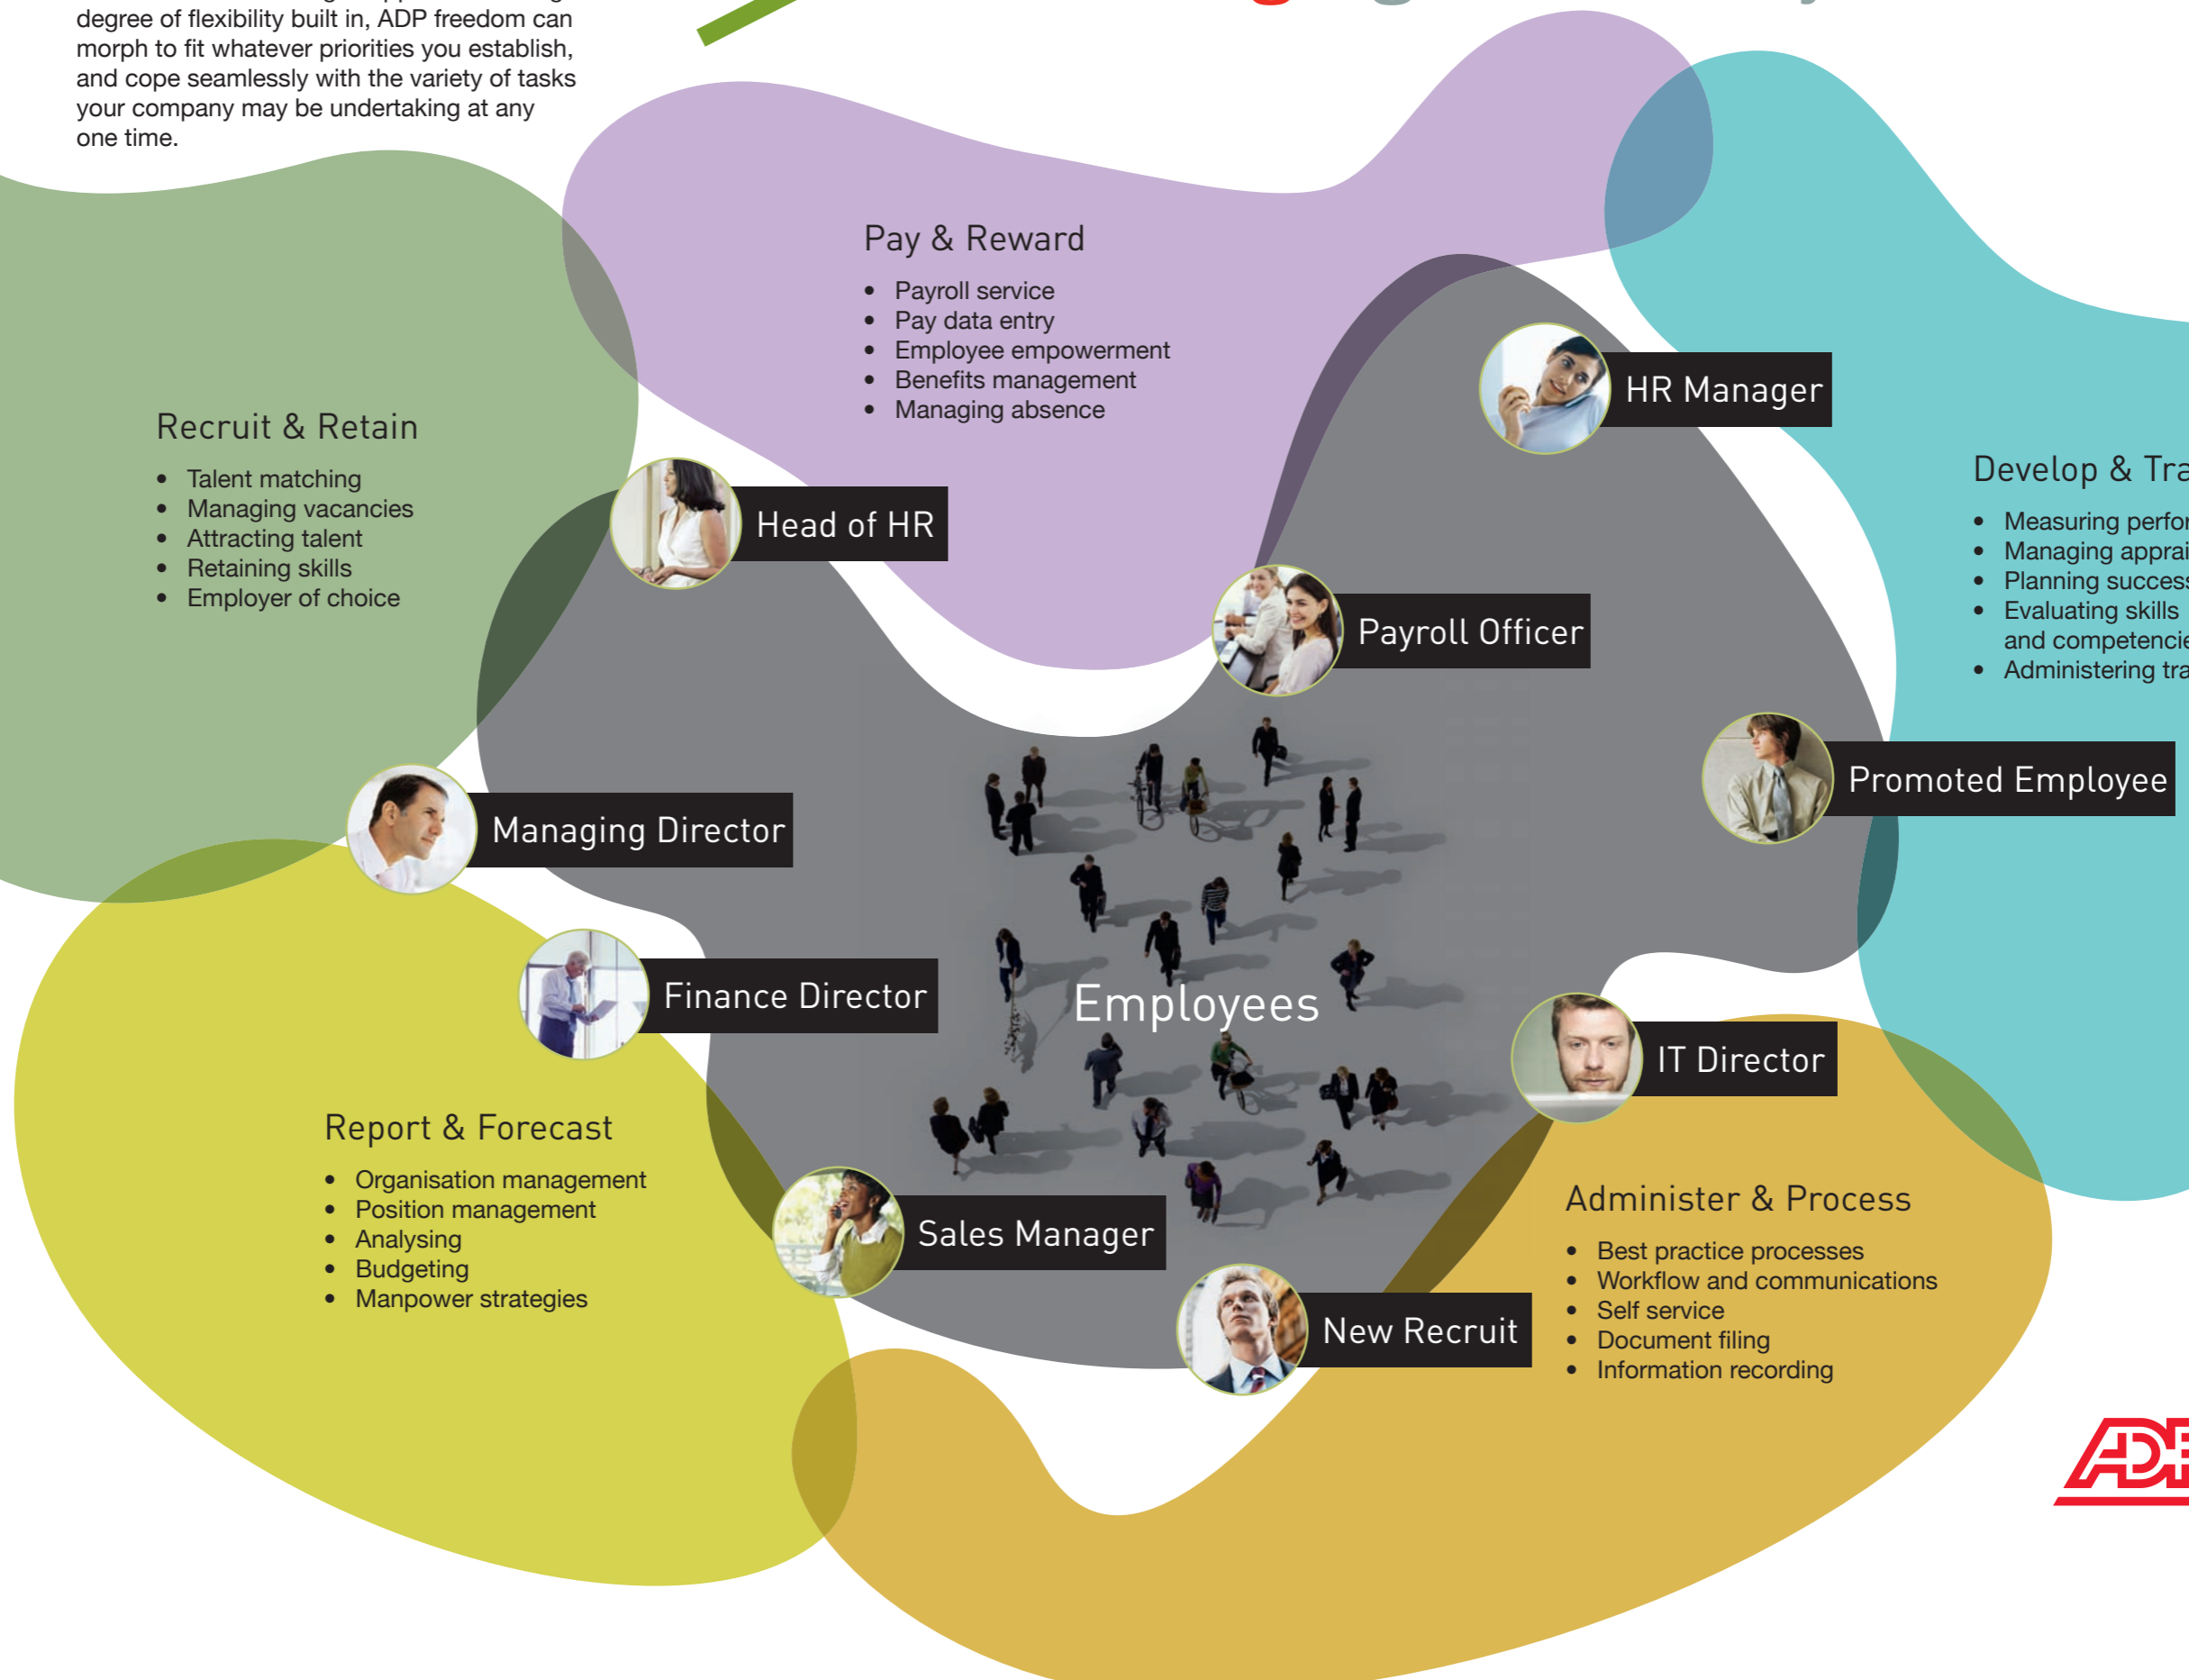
degree of flexibility built in, ADP freedom can morph to fit whatever priorities you establish, and cope seamlessly with the variety of tasks your company may be undertaking at any one time.

Pay & Reward

- Payroll service
- Pay data entry
- Employee empowerment
- Benefits management
- Managing absence

Recruit & Retain

- Talent matching
- Managing vacancies
- Attracting talent
- Retaining skills
- Employer of choice

HR Manager

Head of HR

Develop & Tra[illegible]

- Measuring perfo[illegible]
- Managing apprai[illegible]
- Planning succes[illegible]
- Evaluating skills and competenci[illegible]
- Administering tra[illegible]

Payroll Officer

Promoted Employee

Managing Director

Finance Director

Employees

IT Director

Report & Forecast

- Organisation management
- Position management
- Analysing
- Budgeting
- Manpower strategies

Sales Manager

Administer & Process

- Best practice processes
- Workflow and communications
- Self service
- Document filing
- Information recording

New Recruit

ADP